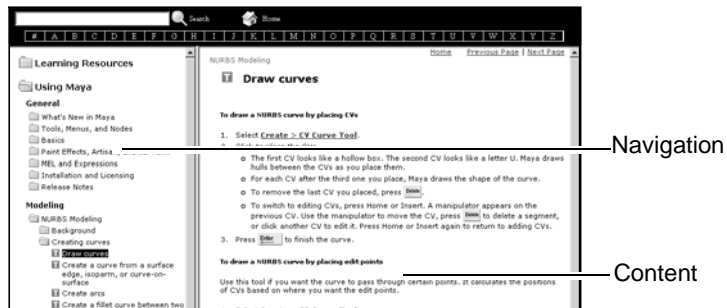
Search Home

# A B C D E F G H I J K L M N O P Q R S T U V W X Y Z

Learning Resources

Using Maya

General

What's New in Maya

Tools, Menus, and Nodes

Basics

Paint Effects, Artisa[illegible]

MEL and Expressions

Installation and Licensing

Release Notes

Modeling

NURBS Modeling

Background

Creating curves

Draw curves

Create a curve from a surface edge, isoparm, or curve-on-surface

Create arcs

Create a fillet curve between two

Home Previous Page | Next Page

NURBS Modeling

Draw curves

To draw a NURBS curve by placing CVs

1. Select Create > CV Curve Tool.

2. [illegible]

o The first CV looks like a hollow box. The second CV looks like a letter U. Maya draws hulls between the CVs as you place them.

o For each CV after the third one you place, Maya draws the shape of the curve.

o To remove the last CV you placed, press Delete.

o To switch to editing CVs, press Home or Insert. A manipulator appears on the previous CV. Use the manipulator to move the CV, press Delete to delete a segment, or click another CV to edit it. Press Home or Insert again to return to adding CVs.

3. Press Enter to finish the curve.

To draw a NURBS curve by placing edit points

Use this tool if you want the curve to pass through certain points. It calculates the positions of CVs based on where you want the edit points.

Navigation

Content